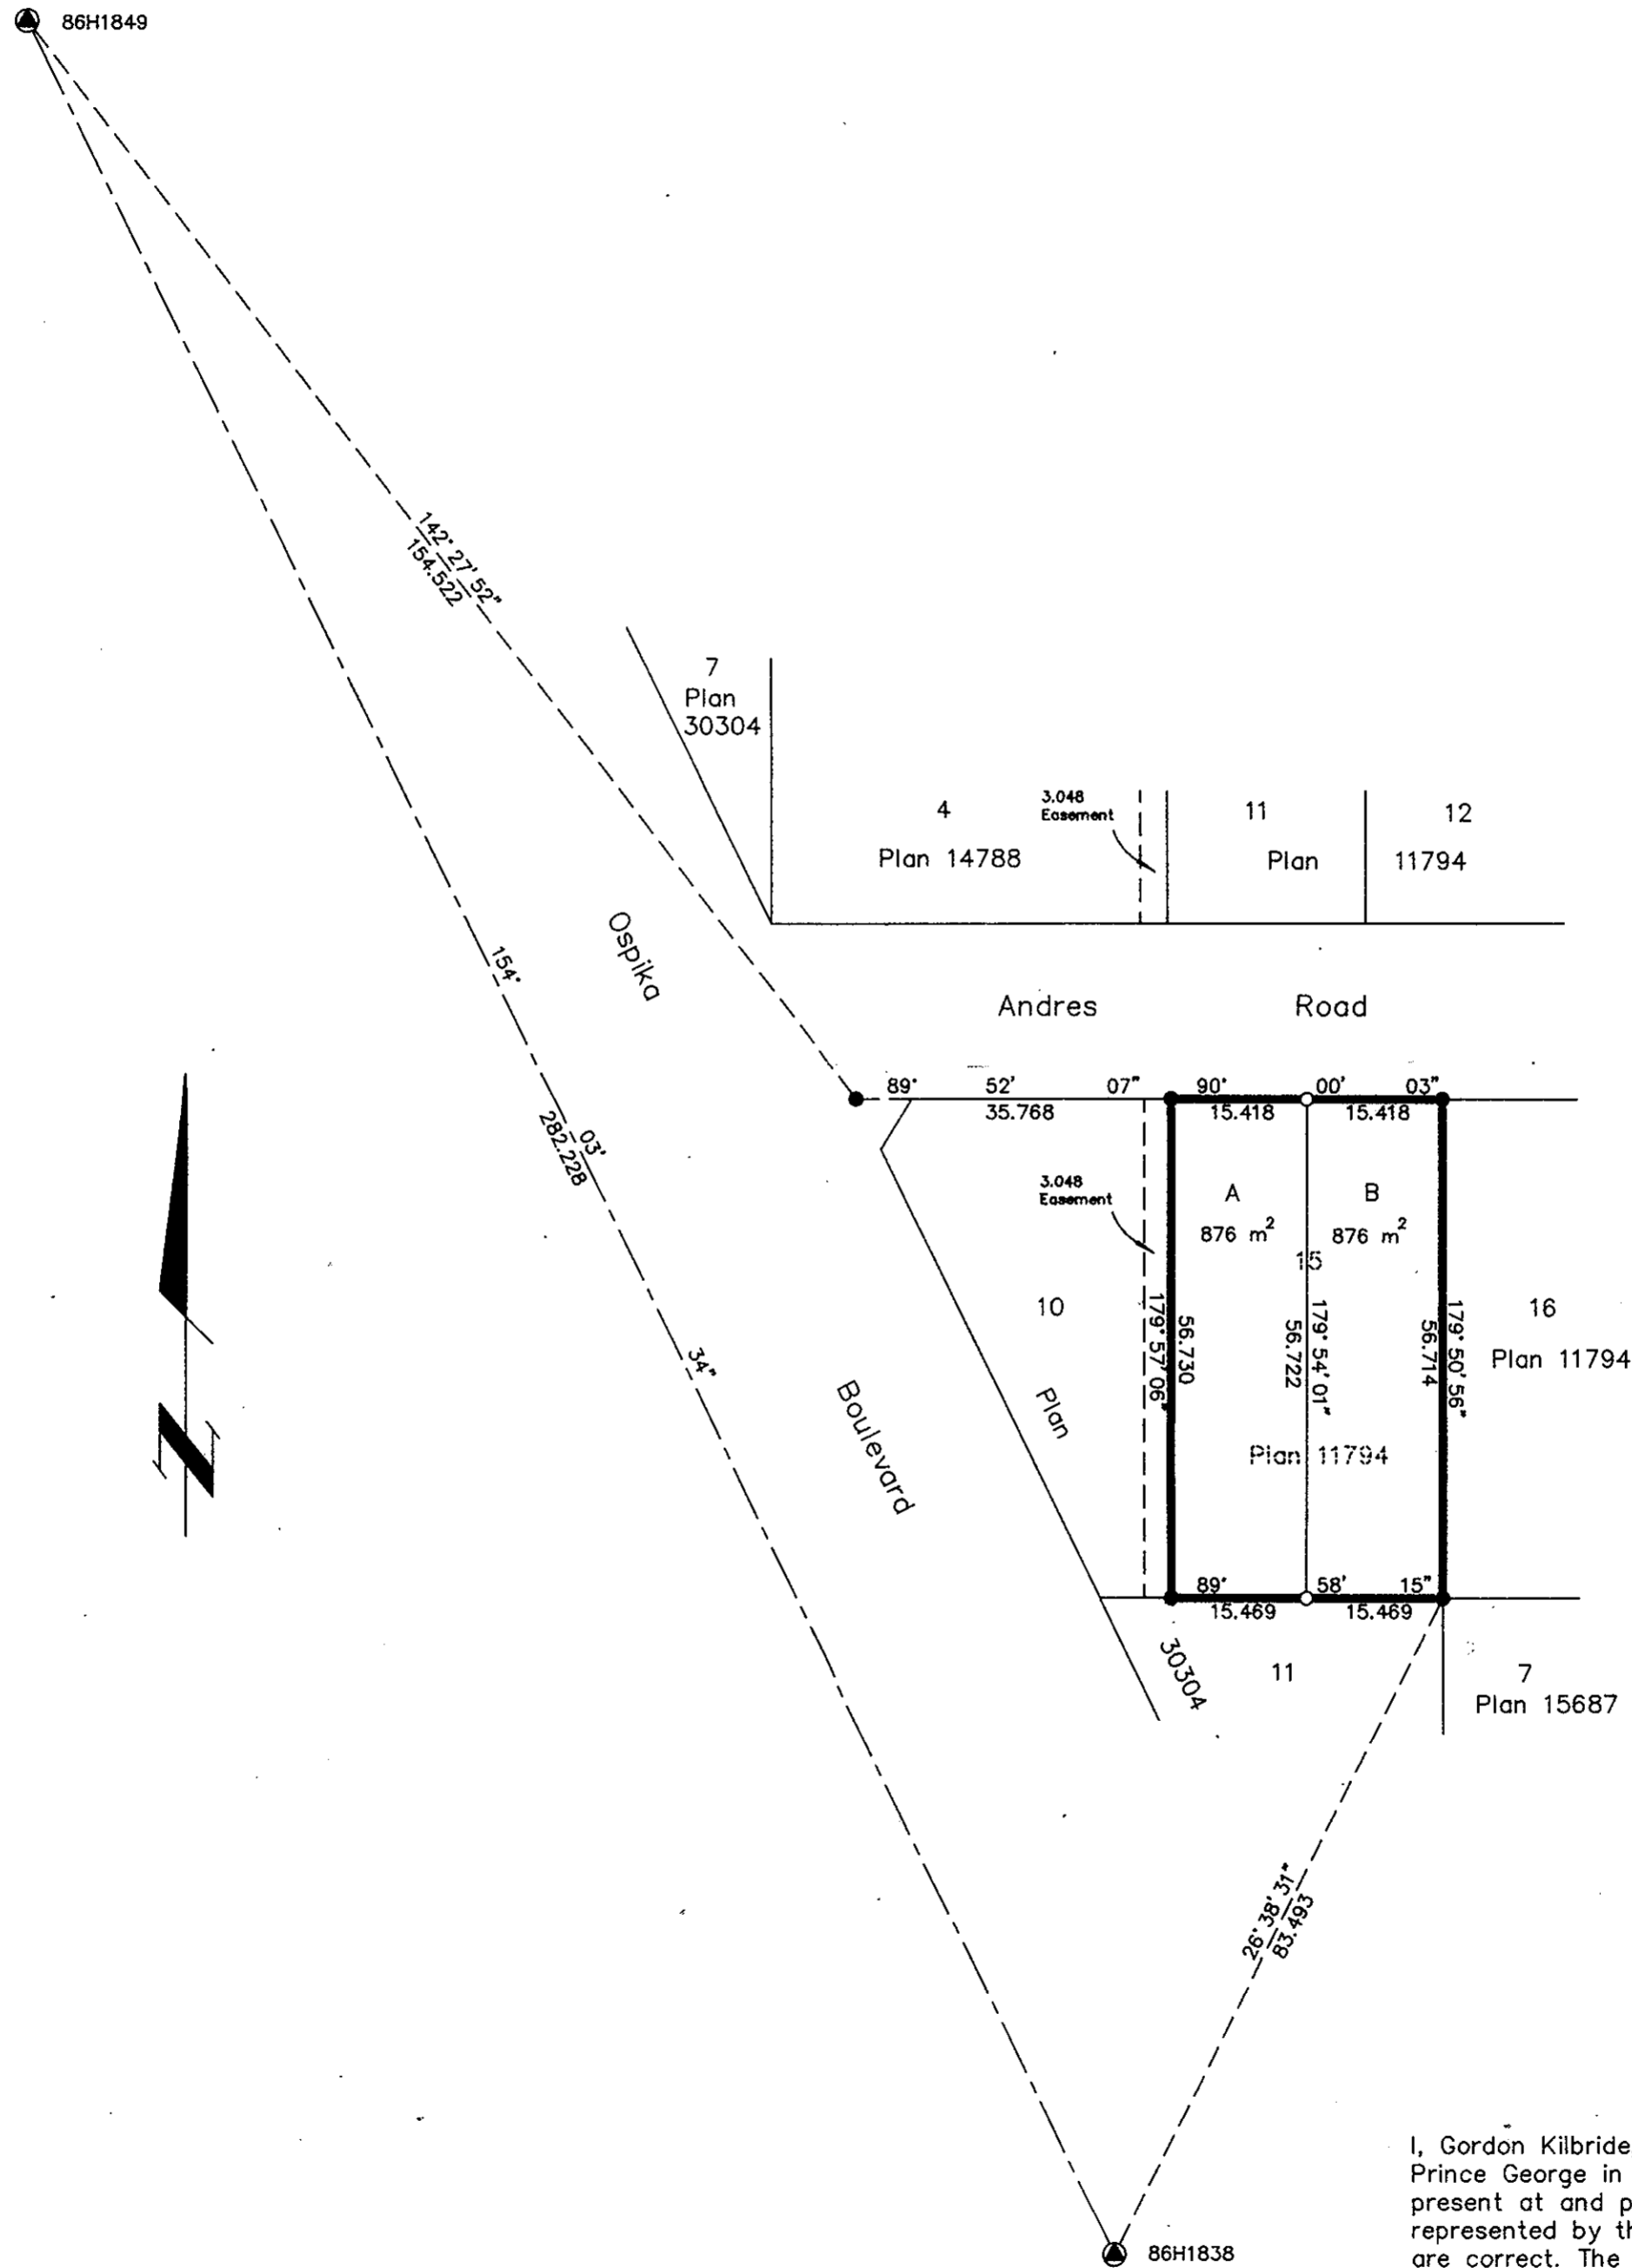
86H1849

142° 27' 52"
154.522

7
Plan
30304

4
Plan 14788

3.048
Easement

11
Plan

12
11794

Ospika

154°
03'
282.228
34"

Andres Road

89° 52' 07"
35.768

90° 00' 03"
15.418 15.418

3.048
Easement

A
876 m$^2$

B
876 m$^2$

15

10

179° 57' 06"
56.730

56.722
179° 54' 01"

179° 50' 56"
56.714

16
Plan 11794

Boulevard

Plan

Plan 11794

89° 58' 15"
15.469 15.469

30304

11

7
Plan 15687

26° 38' 31"
83.493

86H1838

I, Gordon Kilbride
Prince George in
present at and p
represented by th
are correct. The